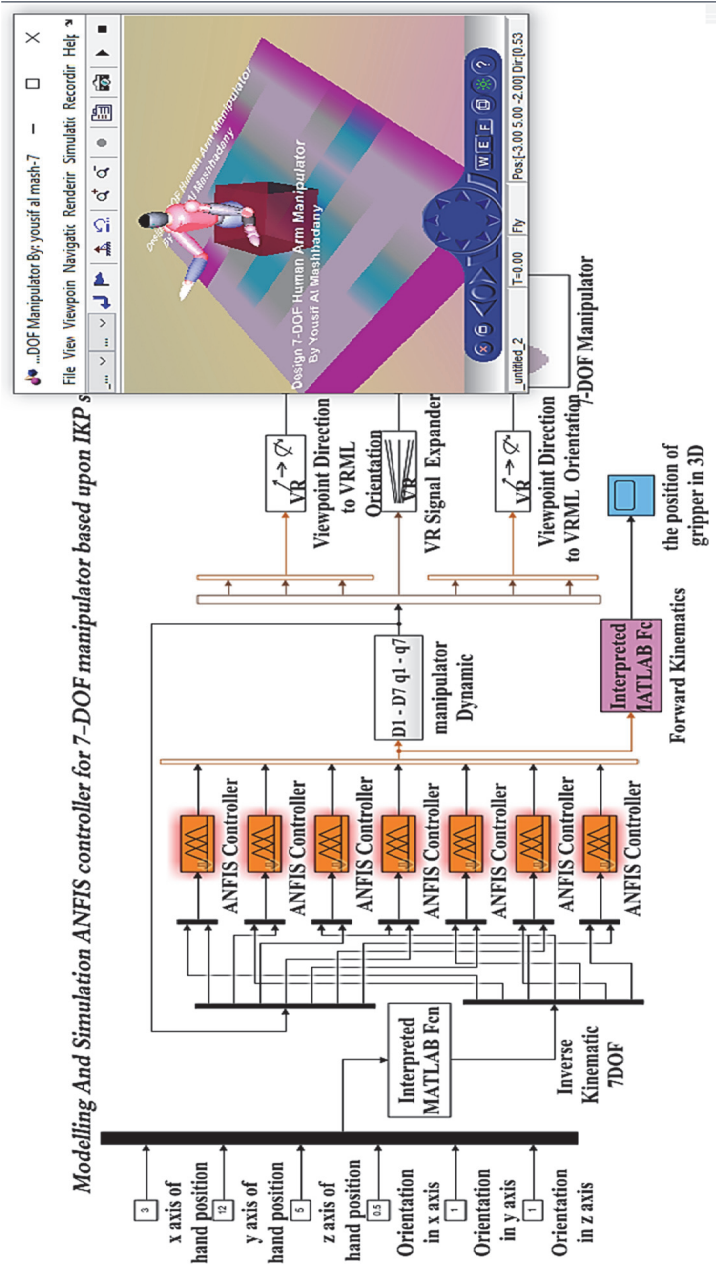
Modelling And Simulation ANFIS controller for 7-DOF manipulator based upon IKP s

3
x axis of hand position

12
y axis of hand position

5
z axis of hand position

0.5
Orientation in x axis

1
Orientation in y axis

1
Orientation in z axis

Interpreted MATLAB Fcn

Inverse Kinematic 7DOF

ANFIS Controller
ANFIS Controller
ANFIS Controller
ANFIS Controller
ANFIS Controller
ANFIS Controller
ANFIS Controller

D1 - D7 q1 - q7
manipulator Dynamic

Interpreted MATLAB Fc
Forward Kinematics

the position of gripper in 3D

VR
Viewpoint Direction to VRML Orientation

VR
VR Signal Expander

VR
Viewpoint Direction to VRML Orientation

7-DOF Manipulator

...DOF Manipulator By: yousif al mash-7
File View Viewpoin Navigatic Renderir Simulatic Recordir Help

Design 7-DOF Human Arm Manipulator
By Yousif Al Mashhadany

Design 7-DOF Human Arm Manipulator
By Yousif Al Mashhadany

W E F

untitled_2 T=0.00 Fly Pos:[-3.00 5.00 -2.00] Dir:[0.53